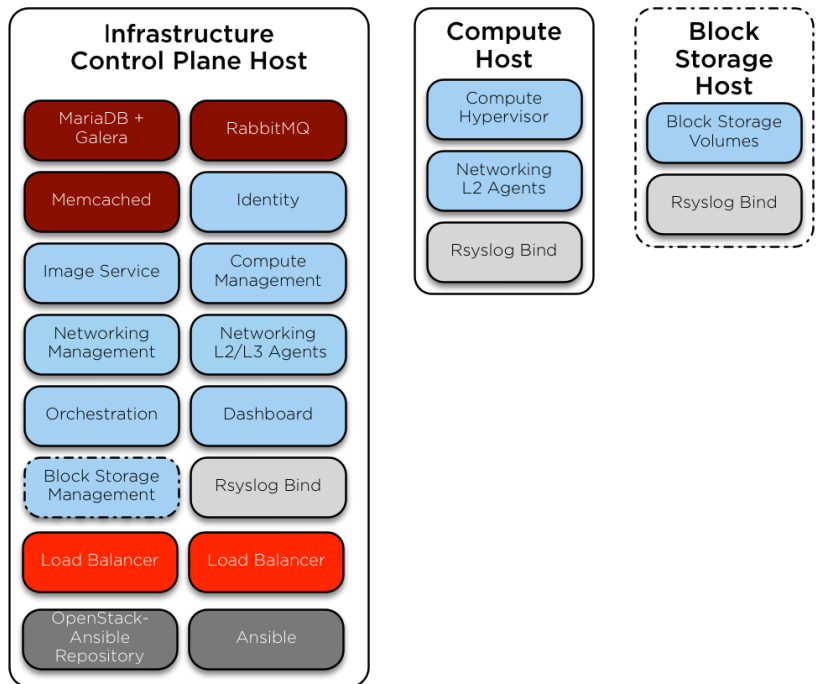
Infrastructure Control Plane Host

MariaDB + Galera

RabbitMQ

Memcached

Identity

Image Service

Compute Management

Networking Management

Networking L2/L3 Agents

Orchestration

Dashboard

Block Storage Management

Rsyslog Bind

Load Balancer

Load Balancer

OpenStack-Ansible Repository

Ansible

Compute Host

Compute Hypervisor

Networking L2 Agents

Rsyslog Bind

Block Storage Host

Block Storage Volumes

Rsyslog Bind